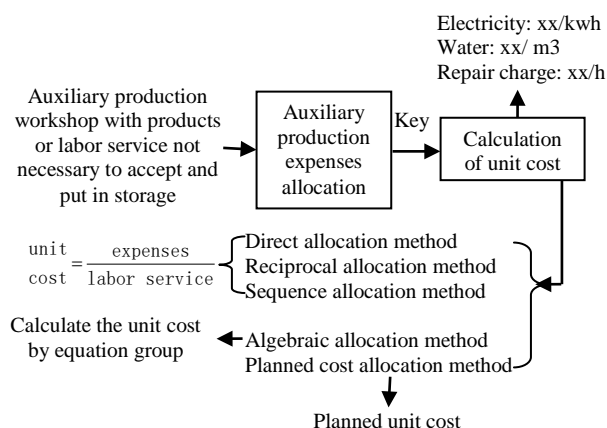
Electricity: xx/kwh
Water: xx/ m3
Repair charge: xx/h

Auxiliary production workshop with products or labor service not necessary to accept and put in storage

Auxiliary production expenses allocation

Key

Calculation of unit cost

$\frac{\text{unit}}{\text{cost}} = \frac{\text{expenses}}{\text{labor service}}$

Direct allocation method
Reciprocal allocation method
Sequence allocation method

Calculate the unit cost by equation group

Algebraic allocation method
Planned cost allocation method

Planned unit cost